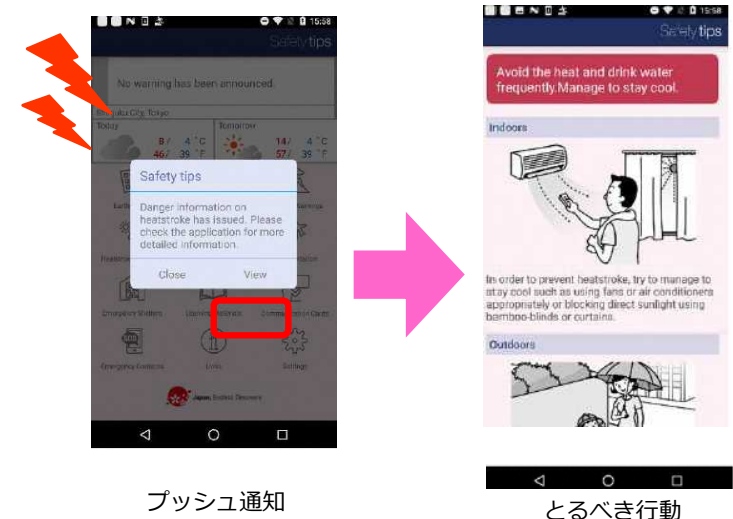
15:58
Safety tips
No warning has been announced.
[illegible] City, Tokyo
Today
8 / 4 °C
46 / 39 °F
Tomorrow
14 / 4 °C
57 / 39 °F
Safety tips
Danger information on heatstroke has issued. Please check the application for more detailed information.
Close
View
Emergency Shelters
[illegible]
Communication Cards
Emergency Contacts
Links
Settings
Japan Tourism Agency
プッシュ通知

15:58
Safety tips
Avoid the heat and drink water frequently.Manage to stay cool.
Indoors
In order to prevent heatstroke, try to manage to stay cool such as using fans or air conditioners appropriately or blocking direct sunlight using bamboo-blinds or curtains.
Outdoors
とるべき行動